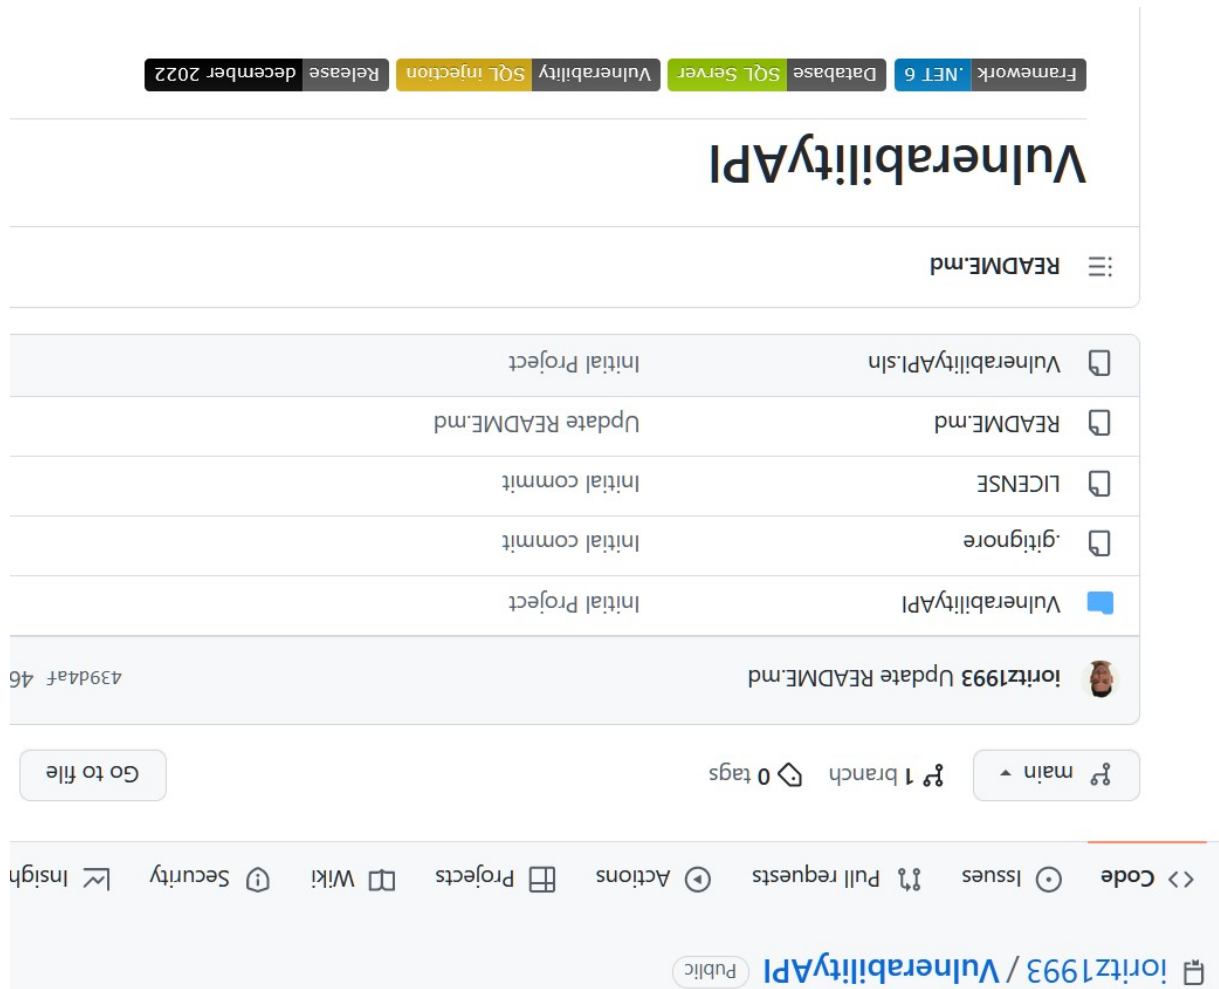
ioritz1993 / VulnerabilityAPI Public

Code Issues Pull requests Actions Projects Wiki Security Insigh

main 1 branch 0 tags Go to file

ioritz1993 Update README.md 4394d4f 46

VulnerabilityAPI Initial Project

.gitignore Initial commit

LICENSE Initial commit

README.md Update README.md

VulnerabilityAPI.sln Initial Project

README.md

VulnerabilityAPI

Framework .NET 6 Database SQL Server Vulnerability SQL injection Release december 2022